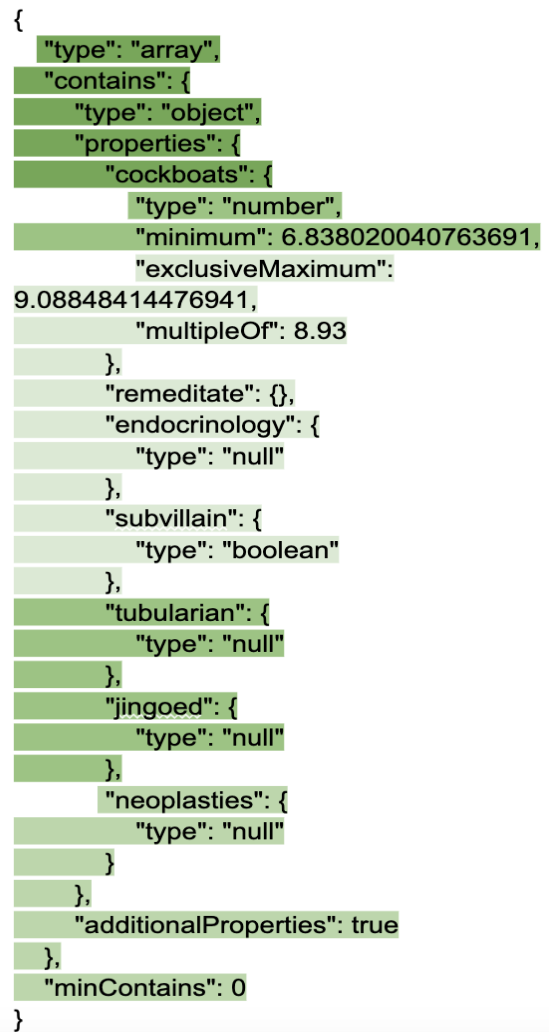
{
"type": "array",
"contains": {
"type": "object",
"properties": {
"cockboats": {
"type": "number",
"minimum": 6.838020040763691,
"exclusiveMaximum": 9.08848414476941,
"multipleOf": 8.93
},
"remeditate": {},
"endocrinology": {
"type": "null"
},
"subvillain": {
"type": "boolean"
},
"tubularian": {
"type": "null"
},
"jingoed": {
"type": "null"
},
"neoplasties": {
"type": "null"
}
},
"additionalProperties": true
},
"minContains": 0
}